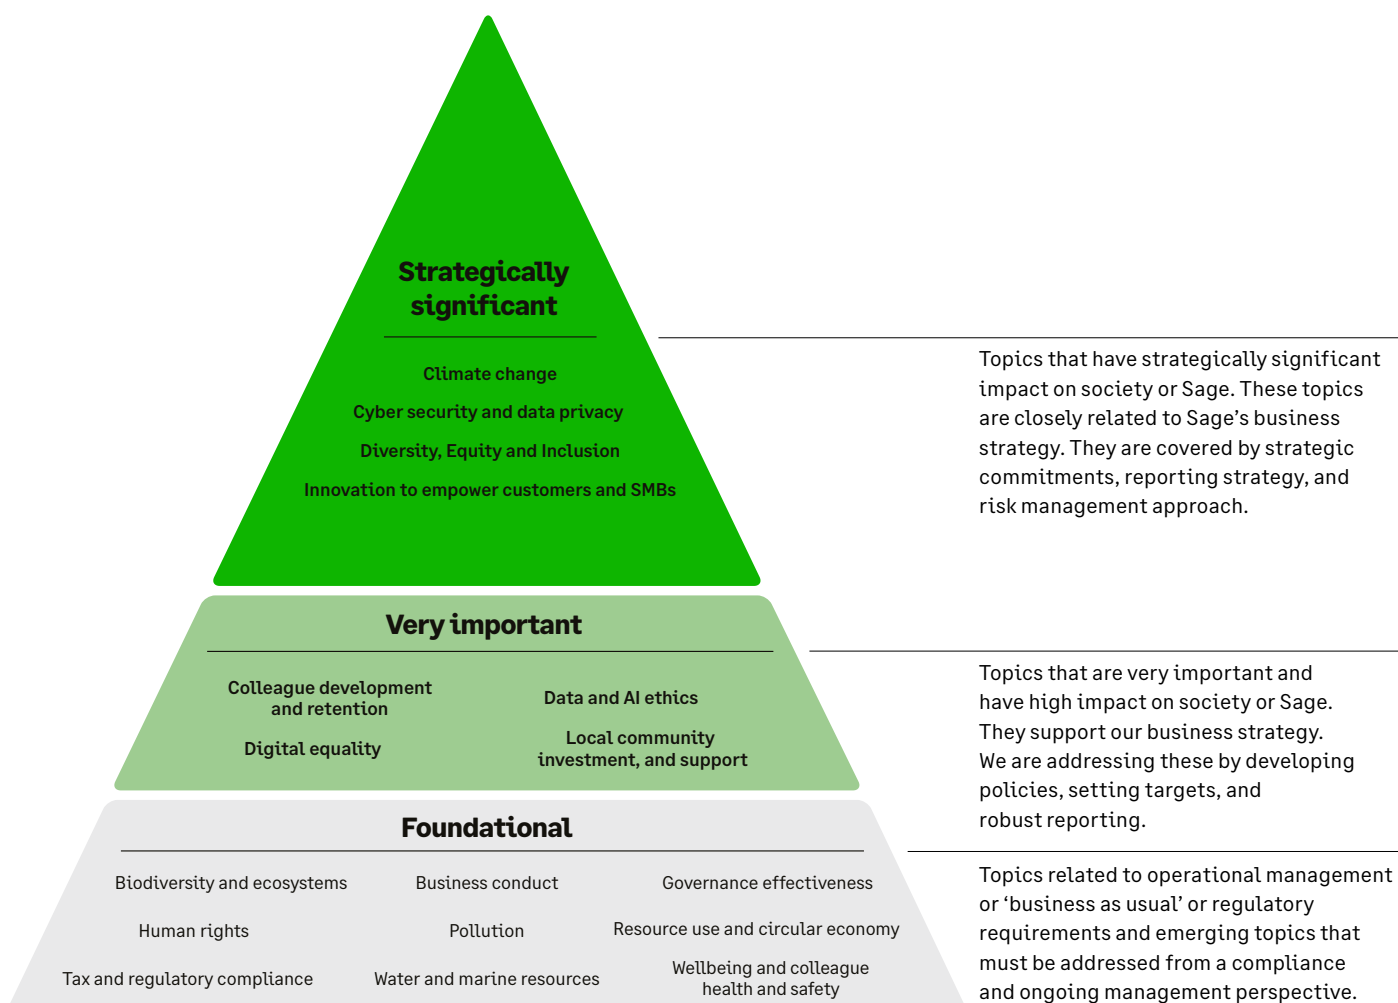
Strategically significant

Climate change

Cyber security and data privacy

Diversity, Equity and Inclusion

Innovation to empower customers and SMBs

Topics that have strategically significant impact on society or Sage. These topics are closely related to Sage's business strategy. They are covered by strategic commitments, reporting strategy, and risk management approach.

Very important

Colleague development and retention

Data and AI ethics

Digital equality

Local community investment, and support

Topics that are very important and have high impact on society or Sage. They support our business strategy. We are addressing these by developing policies, setting targets, and robust reporting.

Foundational

Biodiversity and ecosystems

Business conduct

Governance effectiveness

Human rights

Pollution

Resource use and circular economy

Tax and regulatory compliance

Water and marine resources

Wellbeing and colleague health and safety

Topics related to operational management or 'business as usual' or regulatory requirements and emerging topics that must be addressed from a compliance and ongoing management perspective.